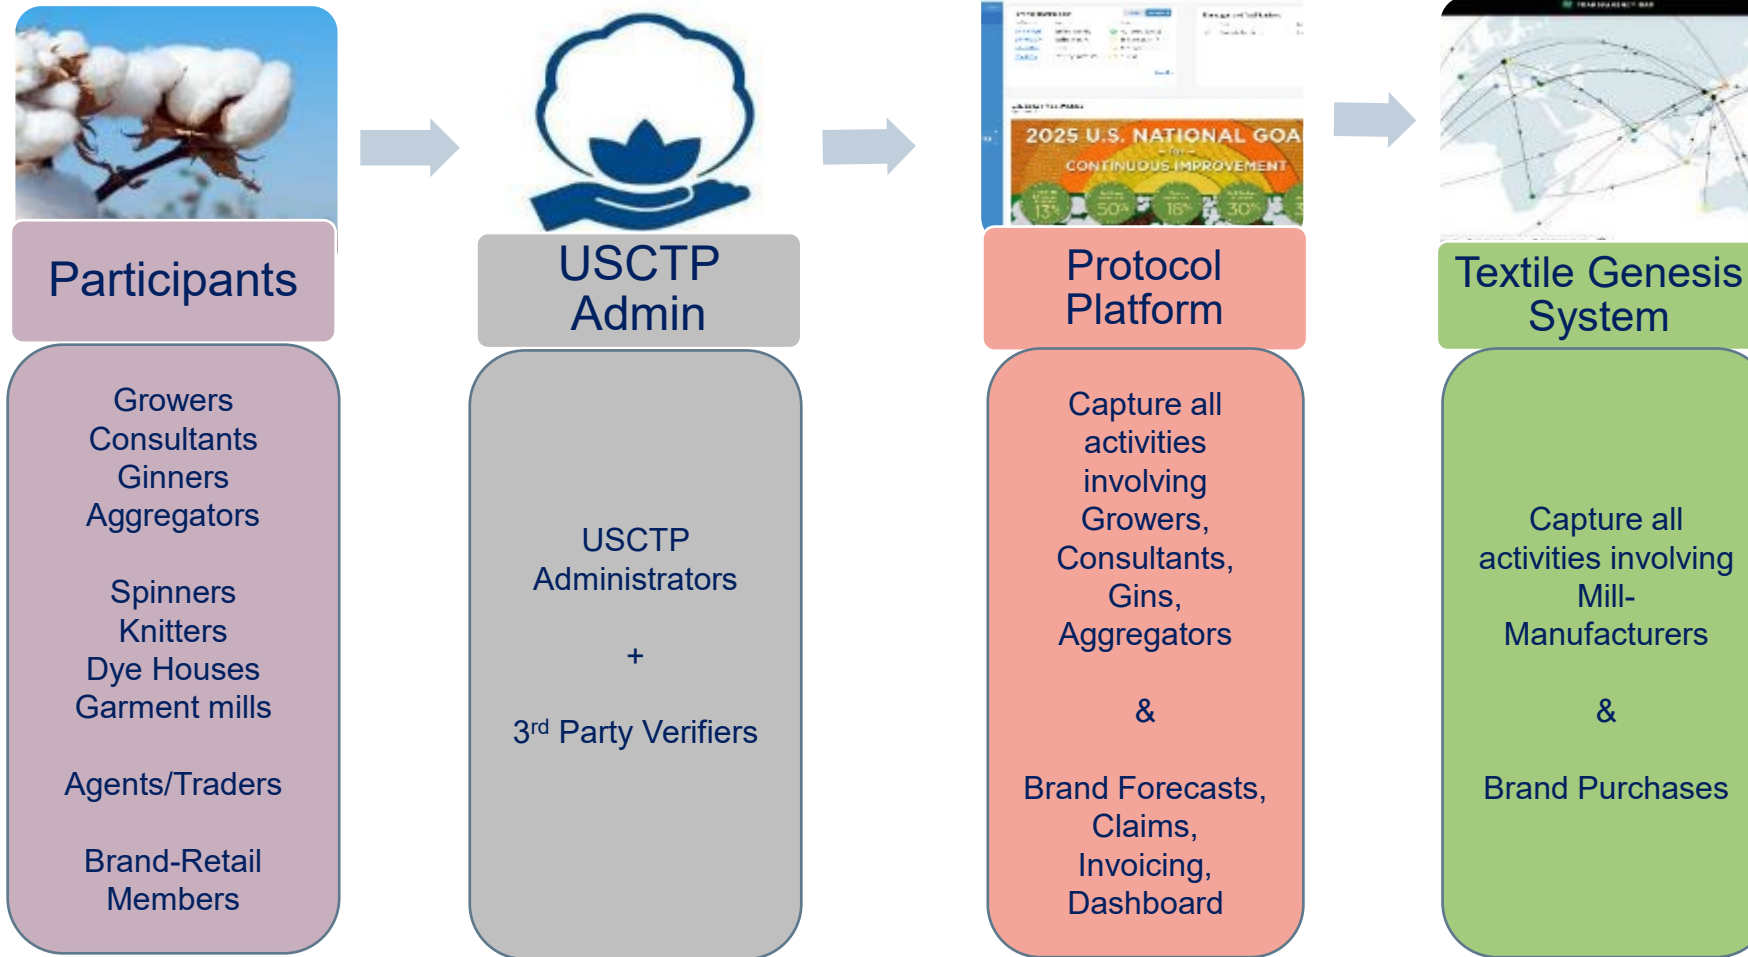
Participants

Growers
Consultants
Ginners
Aggregators

Spinners
Knitters
Dye Houses
Garment mills

Agents/Traders

Brand-Retail Members

USCTP Admin

USCTP Administrators

+

3$^{rd}$ Party Verifiers

2025 U.S. NATIONAL GOA
CONTINUOUS IMPROVEMENT
13% 50% 18% 30%

Protocol Platform

Capture all activities involving Growers, Consultants, Gins, Aggregators

&

Brand Forecasts, Claims, Invoicing, Dashboard

Textile Genesis System

Capture all activities involving Mill-Manufacturers

&

Brand Purchases